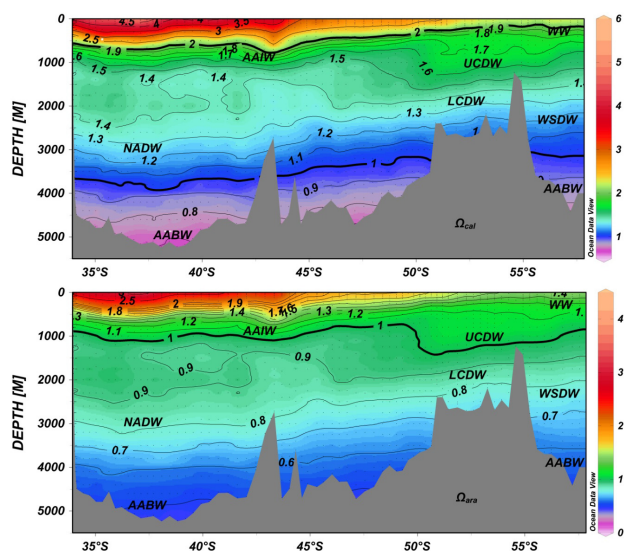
0 4.5 4 3.5 3 2.5 2 1.9 1.8 1.9 WW 1.7 1.8 1.7 6 1.5 AAIW 1.5 UCDW 1.6 1.4 1.4 LCDW 1.3 1.4 1.3 1.2 WSDW NADW 1.2 1.1 1 0.9 0.8 AABW AABW $\Omega_{cal}$

DEPTH [M]
1000 2000 3000 4000 5000
35°S 40°S 45°S 50°S 55°S

6 5 4 3 2 1
Ocean Data View

0 2.5 2 1.9 1.4 3 1.8 1.4 1.7 1.6 1.3 1.2 WW 1.1 1.2 AAIW 1 1 UCDW 0.9 0.9 LCDW 0.9 0.8 WSDW NADW 0.8 0.7 0.7 0.6 AABW AABW $\Omega_{ara}$

DEPTH [M]
1000 2000 3000 4000 5000
35°S 40°S 45°S 50°S 55°S

4 3 2 1 0
Ocean Data View